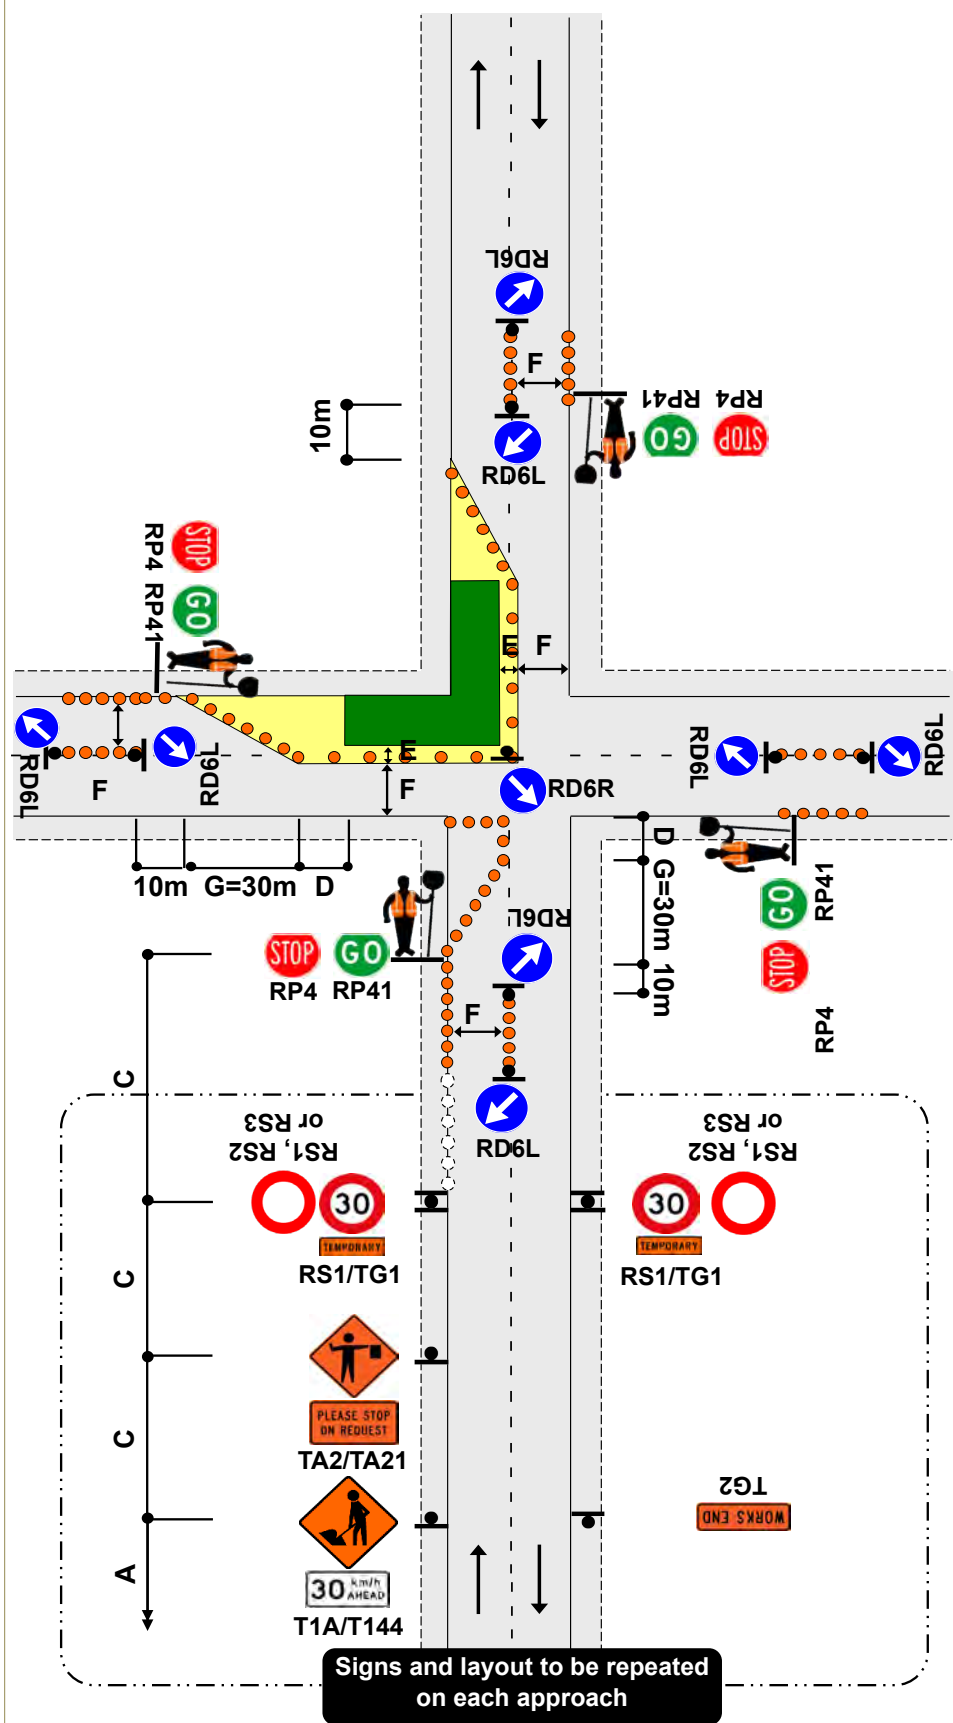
RD6L

F

RP41 RP4

GO STOP

RD6L

10m

RP4 RP41

STOP GO

E F

RD6L

RD6L

RD6L

RD6L

E

F

F

RD6R

10m G=30m D

D G=30m 10m

RD6L

GO RP41

STOP

RP4

STOP GO

RP4 RP41

F

C

RD6L

RS1, RS2 or RS3

RS1, RS2 or RS3

30 TEMPORARY

RS1/TG1

30 TEMPORARY

RS1/TG1

C

C

PLEASE STOP ON REQUEST

TA2/TA21

TG2

WORKS END

A

30 km/h AHEAD

T1A/T144

Signs and layout to be repeated on each approach